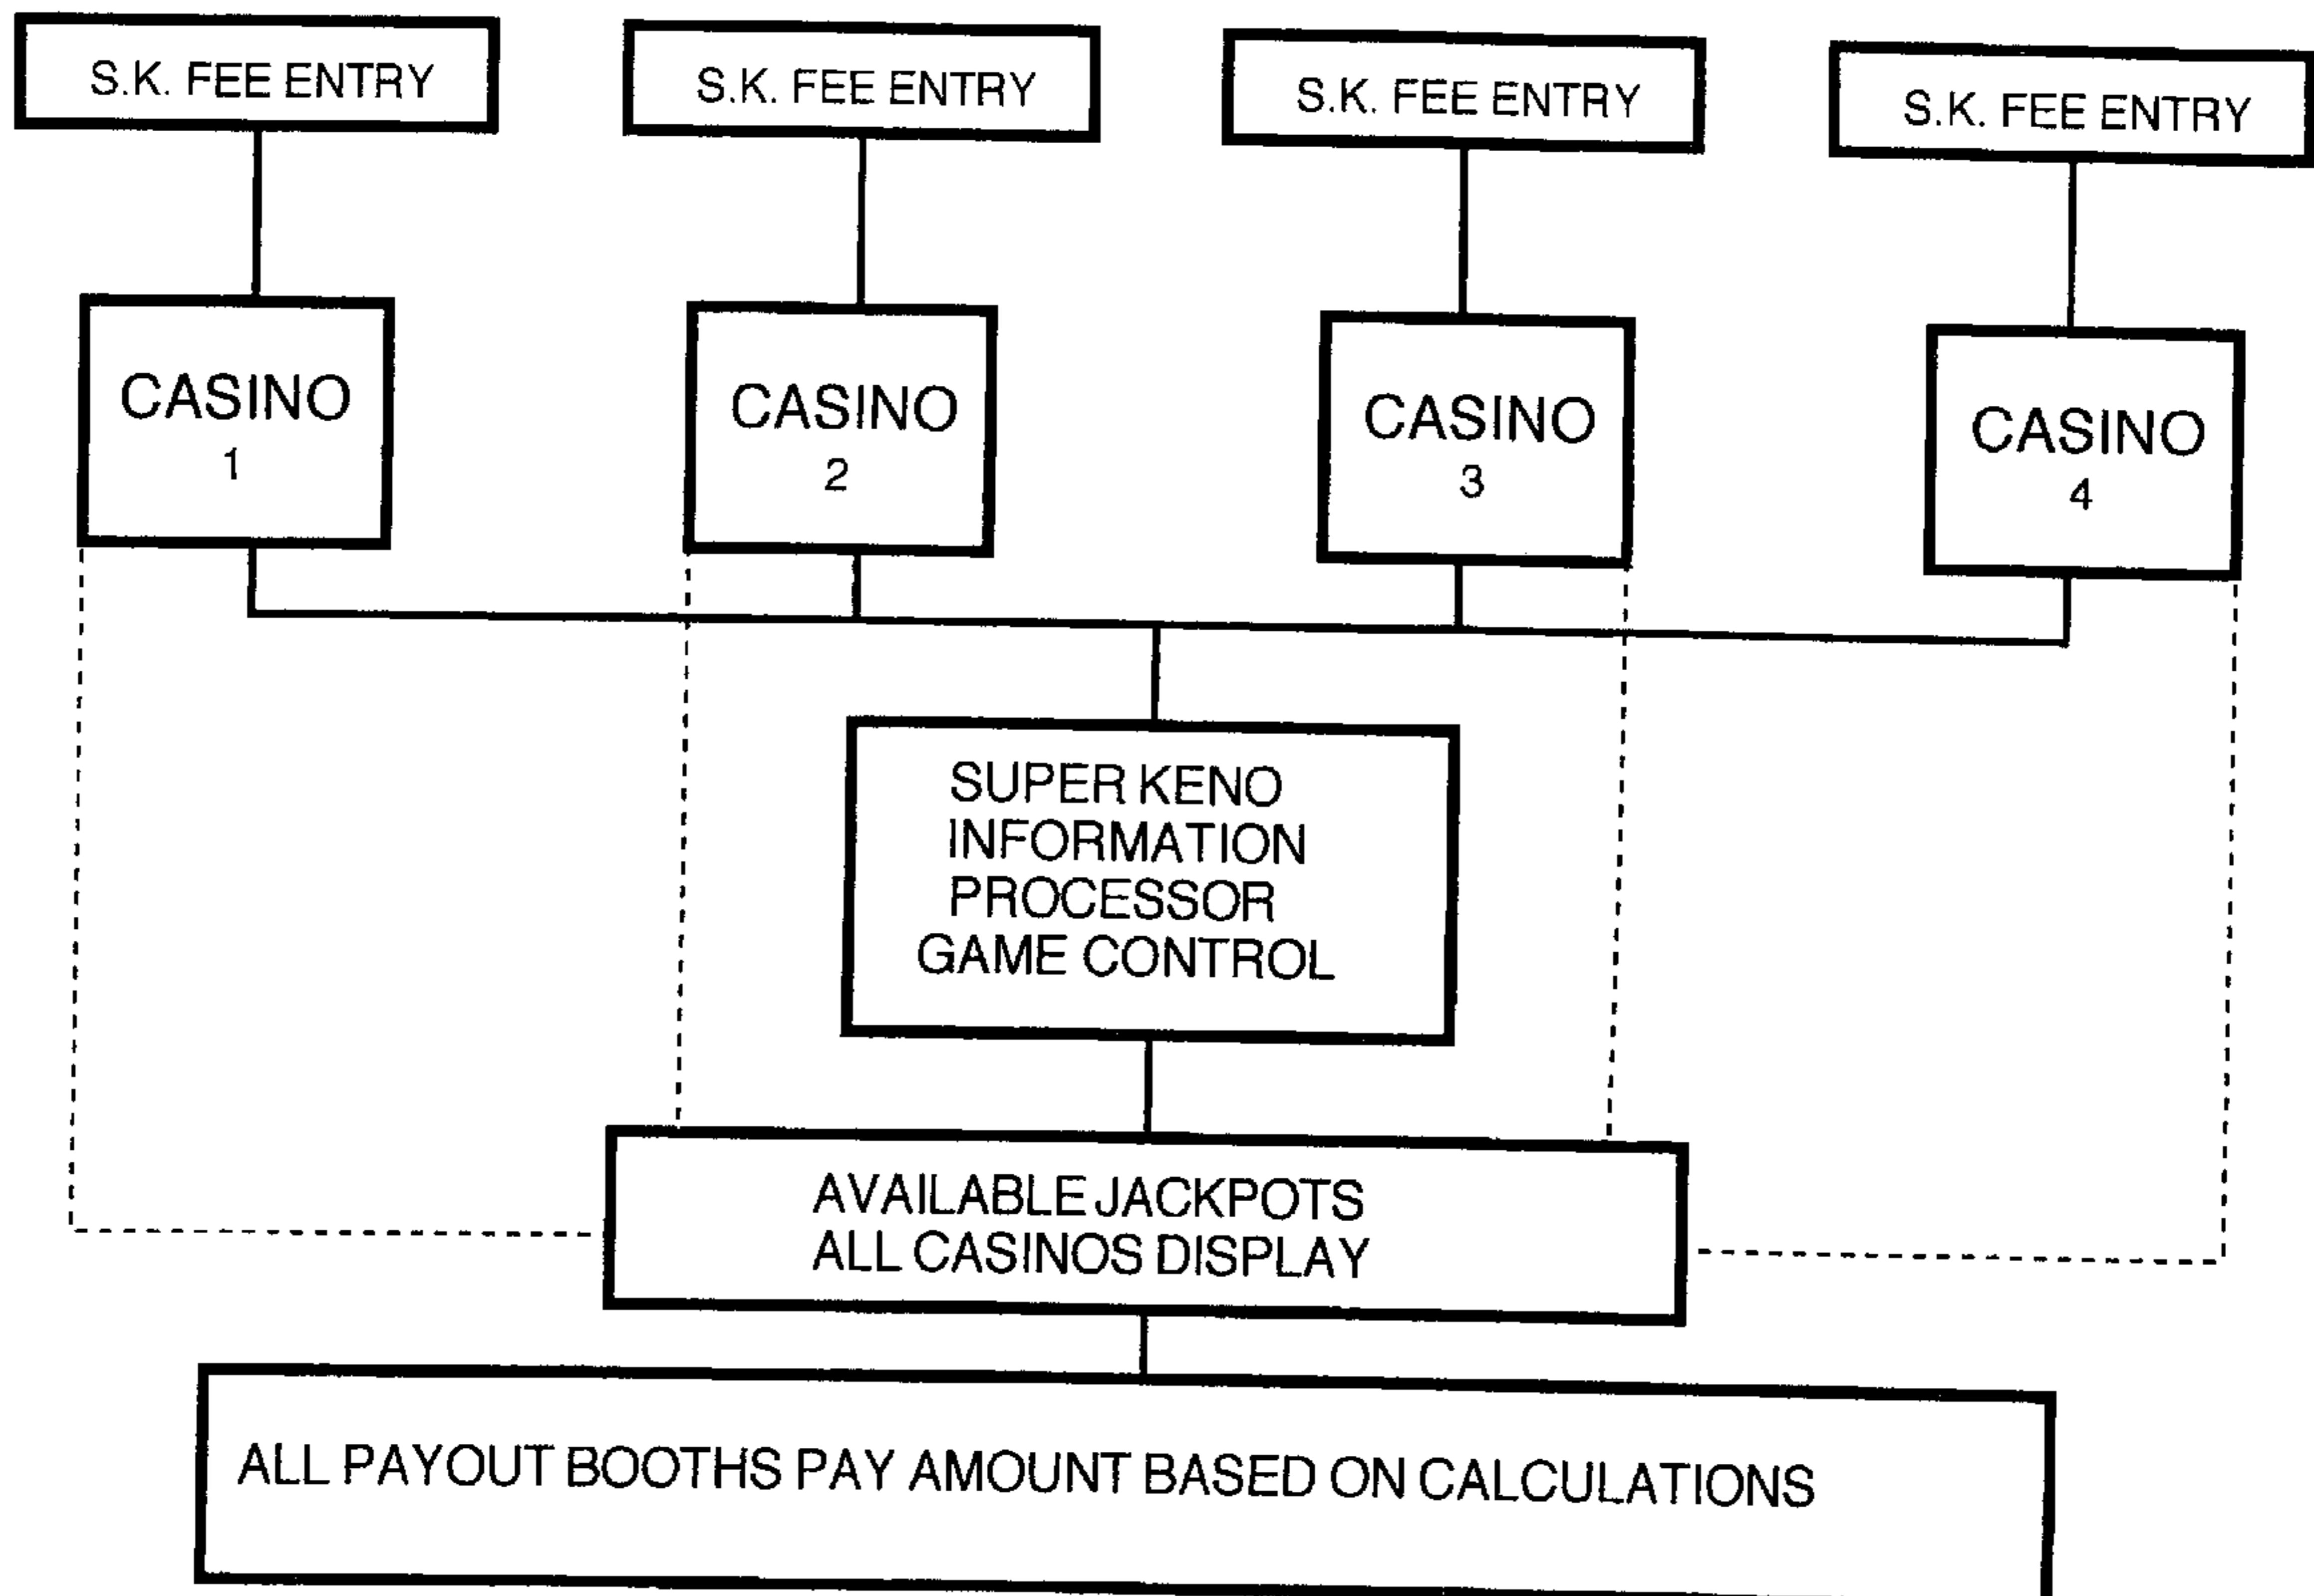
S.K. FEE ENTRY

S.K. FEE ENTRY

S.K. FEE ENTRY

S.K. FEE ENTRY

CASINO 1

CASINO 2

CASINO 3

CASINO 4

SUPER KENO INFORMATION PROCESSOR GAME CONTROL

AVAILABLE JACKPOTS ALL CASINOS DISPLAY

ALL PAYOUT BOOTHS PAY AMOUNT BASED ON CALCULATIONS